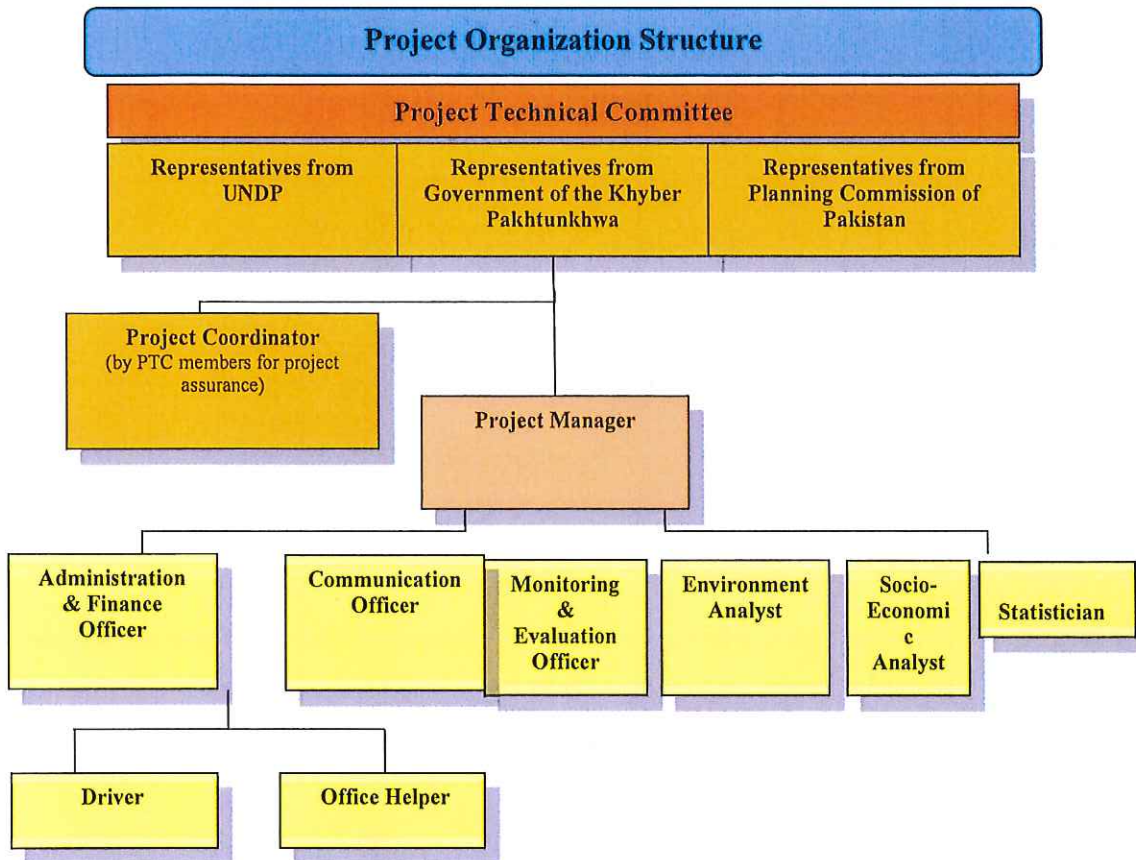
Project Organization Structure

Project Technical Committee

Representatives from UNDP

Representatives from Government of the Khyber Pakhtunkhwa

Representatives from Planning Commission of Pakistan

Project Coordinator
(by PTC members for project assurance)

Project Manager

Administration & Finance Officer

Communication Officer

Monitoring & Evaluation Officer

Environment Analyst

Socio-Economi c Analyst

Statistician

Driver

Office Helper